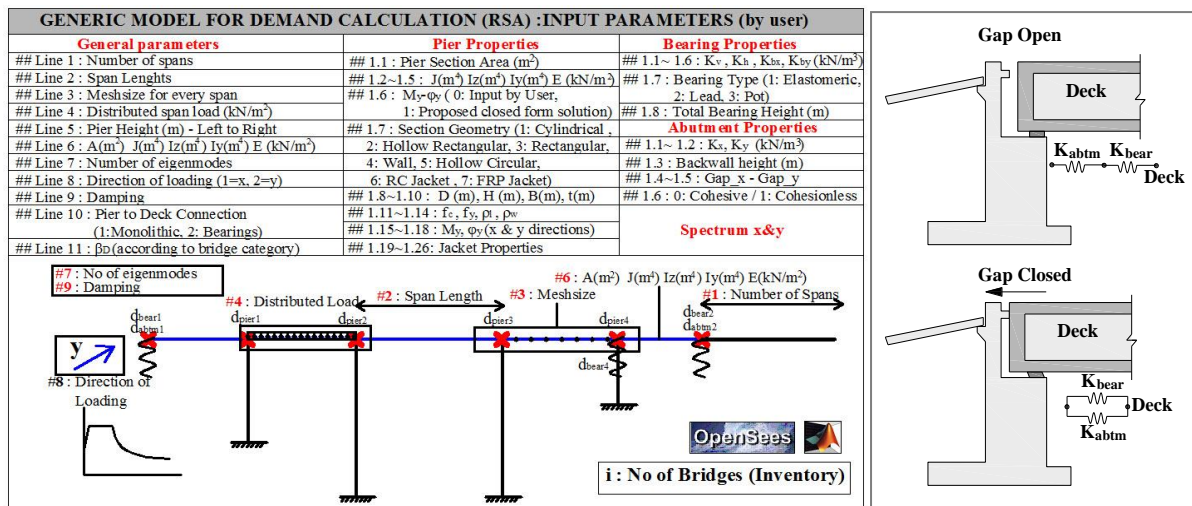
GENERIC MODEL FOR DEMAND CALCULATION (RSA) :INPUT PARAMETERS (by user)

| General parameters | Pier Properties | Bearing Properties |
|---|---|---|
| ## Line 1 : Number of spans | ## 1.1 : Pier Section Area ($m^2$) | ## 1.1~ 1.6 : $K_v$ , $K_h$ , $K_{bx}$, $K_{by}$ ($kN/m^3$) |
| ## Line 2 : Span Lenghts | ## 1.2~1.5 : J($m^4$) Iz($m^4$) Iy($m^4$) E ($kN/m^2$) | ## 1.7 : Bearing Type (1: Elastomeric, 2: Lead, 3: Pot) |
| ## Line 3 : Meshsize for every span | ## 1.6 : $M_y$-$\varphi_y$ ( 0: Input by User, 1: Proposed closed form solution) | ## 1.8 : Total Bearing Height (m) |
| ## Line 4 : Distributed span load ($kN/m^2$) | | Abutment Properties |
| ## Line 5 : Pier Height (m) - Left to Right | ## 1.7 : Section Geometry (1: Cylindrical , | ## 1.1~ 1.2 : $K_x$, $K_y$ ($kN/m^3$) |
| ## Line 6 : A($m^2$) J($m^4$) Iz($m^4$) Iy($m^4$) E ($kN/m^2$) | 2: Hollow Rectangular, 3: Rectangular, | ## 1.3 : Backwall height (m) |
| ## Line 7 : Number of eigenmodes | 4: Wall, 5: Hollow Circular, | ## 1.4~1.5 : Gap_x - Gap_y |
| ## Line 8 : Direction of loading (1=x, 2=y) | 6: RC Jacket , 7: FRP Jacket) | ## 1.6 : 0: Cohesive / 1: Cohesionless |
| ## Line 9 : Damping | ## 1.8~1.10 : D (m), H (m), B(m), t(m) | |
| ## Line 10 : Pier to Deck Connection (1:Monolithic, 2: Bearings) | ## 1.11~1.14 : $f_c$, $f_y$, $\rho_l$, $\rho_w$ | Spectrum x&y |
| | ## 1.15~1.18 : $M_y$, $\varphi_y$(x & y directions) | |
| ## Line 11 : $\beta_D$(according to bridge category) | ## 1.19~1.26: Jacket Properties | |

#7 : No of eigenmodes
#9 : Damping

#6 : A($m^2$) J($m^4$) Iz($m^4$) Iy($m^4$) E($kN/m^2$)
#4 : Distributed Load
#2 : Span Length
#3 : Meshsize
#1 : Number of Spans
$d_{bear1}$
$d_{abtm1}$
$d_{pier1}$
$d_{pier2}$
$d_{pier3}$
$d_{pier4}$
$d_{bear2}$
$d_{abtm2}$
$d_{bear4}$
y
#8 : Direction of Loading
OpenSees
i : No of Bridges (Inventory)

Gap Open
Deck
$K_{abtm}$ $K_{bear}$
Deck

Gap Closed
Deck
$K_{bear}$
Deck
$K_{abtm}$